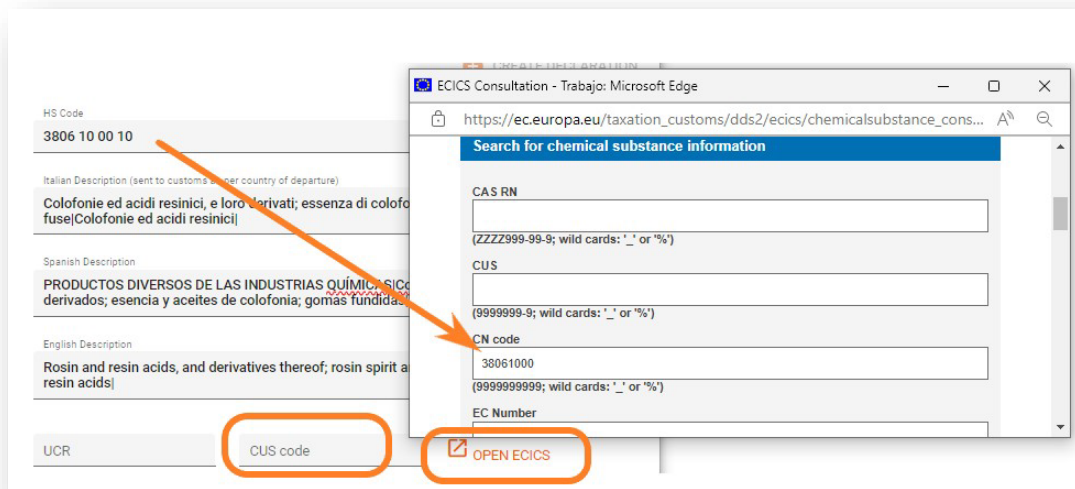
HS Code
3806 10 00 10

Italian Description (sent to customs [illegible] country of departure)
Colofonie ed acidi resinici, e loro derivati; essenza di colofo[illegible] fuse|Colofonie ed acidi resinici|

Spanish Description
PRODUCTOS DIVERSOS DE LAS INDUSTRIAS QUÍMICAS|Co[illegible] derivados; esencia y aceites de colofonia; gomas fundidas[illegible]

English Description
Rosin and resin acids, and derivatives thereof; rosin spirit a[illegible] resin acids|

UCR

CUS code

OPEN ECICS

ECICS Consultation - Trabajo: Microsoft Edge

https://ec.europa.eu/taxation_customs/dds2/ecics/chemicalsubstance_cons...

Search for chemical substance information

CAS RN

(ZZZZ999-99-9; wild cards: '_' or '%')

CUS

(9999999-9; wild cards: '_' or '%')

CN code
38061000
(99999999; wild cards: '_' or '%')

EC Number